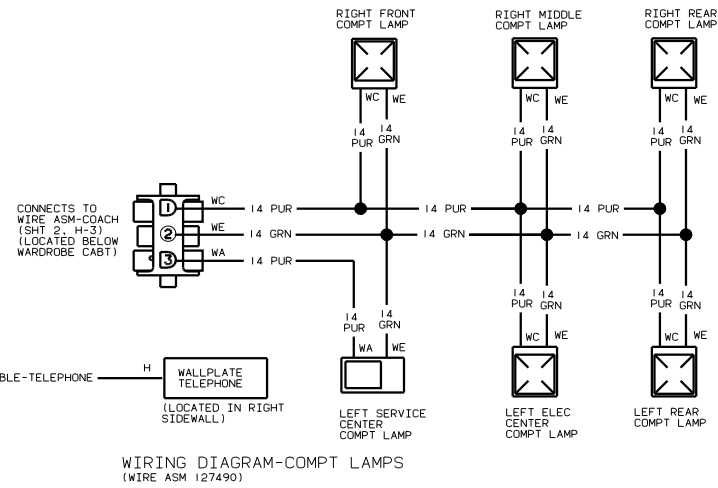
RIGHT FRONT COMPT LAMP

RIGHT MIDDLE COMPT LAMP

RIGHT REAR COMPT LAMP

WC WE

WC WE

WC WE

14 PUR 14 GRN

14 PUR 14 GRN

14 PUR 14 GRN

CONNECTS TO WIRE ASM-COACH (SHT 2, H-3) (LOCATED BELOW WARDROBE CABT)

1 2 3

WC 14 PUR

WE 14 GRN

WA 14 PUR

14 PUR

14 GRN

14 PUR

14 GRN

14 PUR 14 GRN

14 PUR 14 GRN

14 PUR 14 GRN

WA WE

WC WE

WC WE

BLE-TELEPHONE

H

WALLPLATE TELEPHONE

(LOCATED IN RIGHT SIDEWALL)

LEFT SERVICE CENTER COMPT LAMP

LEFT ELEC CENTER COMPT LAMP

LEFT REAR COMPT LAMP

WIRING DIAGRAM-COMPT LAMPS
(WIRE ASM 127490)